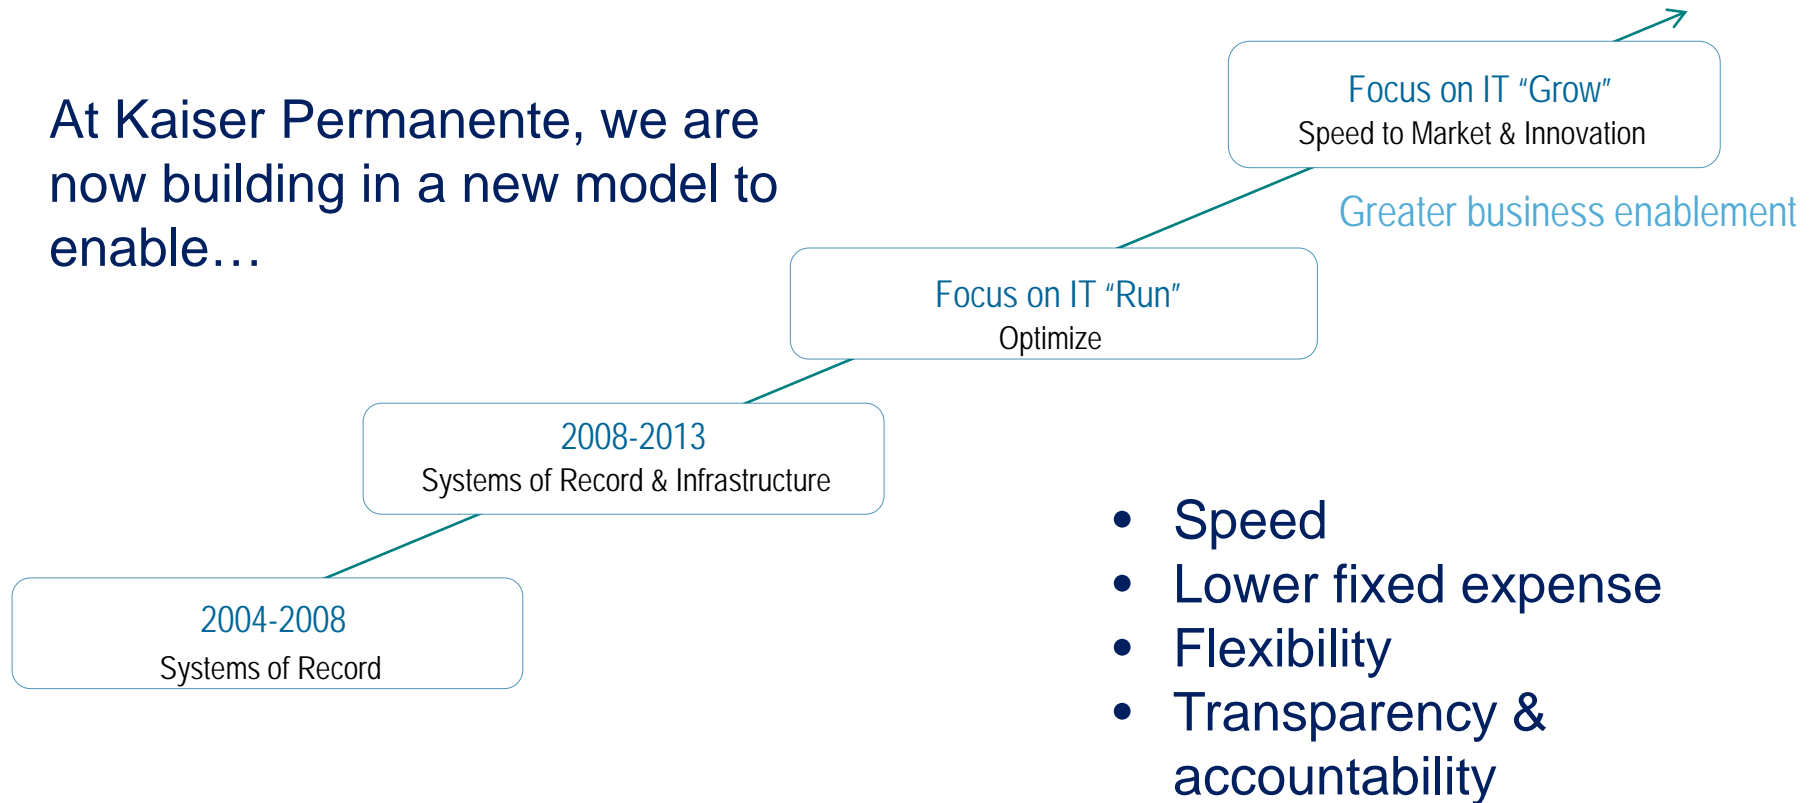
At Kaiser Permanente, we are now building in a new model to enable…

Focus on IT “Grow”
Speed to Market & Innovation

Greater business enablement

Focus on IT “Run”
Optimize

2008-2013
Systems of Record & Infrastructure

2004-2008
Systems of Record

- Speed
- Lower fixed expense
- Flexibility
- Transparency & accountability